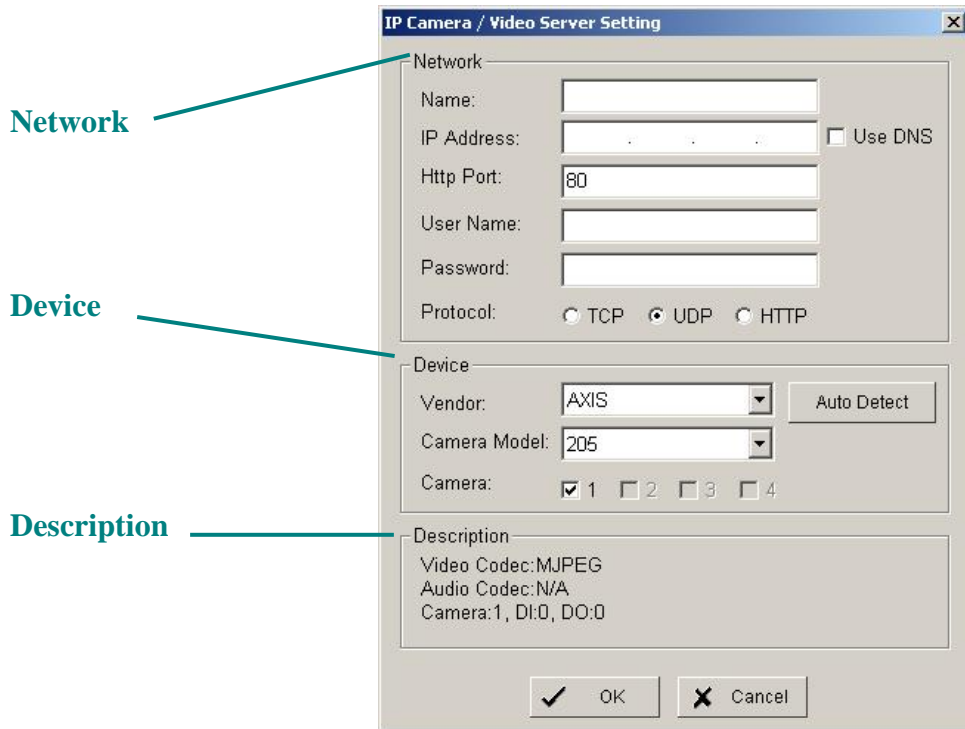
IP Camera / Video Server Setting

Network

Network

Name:

IP Address: . . .

Use DNS

Http Port: 80

User Name:

Password:

Protocol: TCP UDP HTTP

Device

Device

Vendor: AXIS

Auto Detect

Camera Model: 205

Camera: 1 2 3 4

Description

Description

Video Codec:MJPEG
Audio Codec:N/A
Camera:1, DI:0, DO:0

OK

Cancel